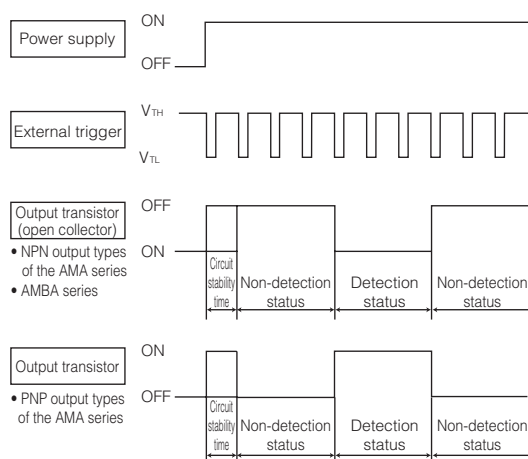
Power supply

ON

OFF

External trigger

$V_{TH}$

$V_{TL}$

Output transistor (open collector)

• NPN output types of the AMA series

• AMBA series

OFF

ON

Circuit stability time

Non-detection status

Detection status

Non-detection status

Output transistor

• PNP output types of the AMA series

ON

OFF

Circuit stability time

Non-detection status

Detection status

Non-detection status